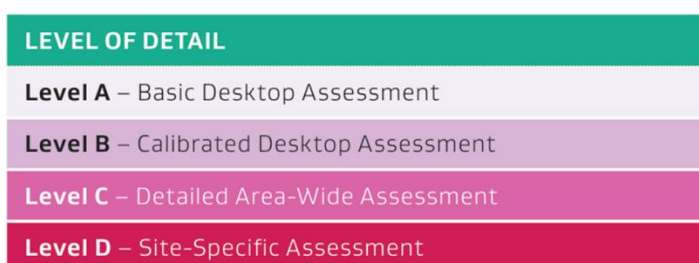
| LEVEL OF DETAIL |
|---|
| **Level A** – Basic Desktop Assessment |
| **Level B** – Calibrated Desktop Assessment |
| **Level C** – Detailed Area-Wide Assessment |
| **Level D** – Site-Specific Assessment |